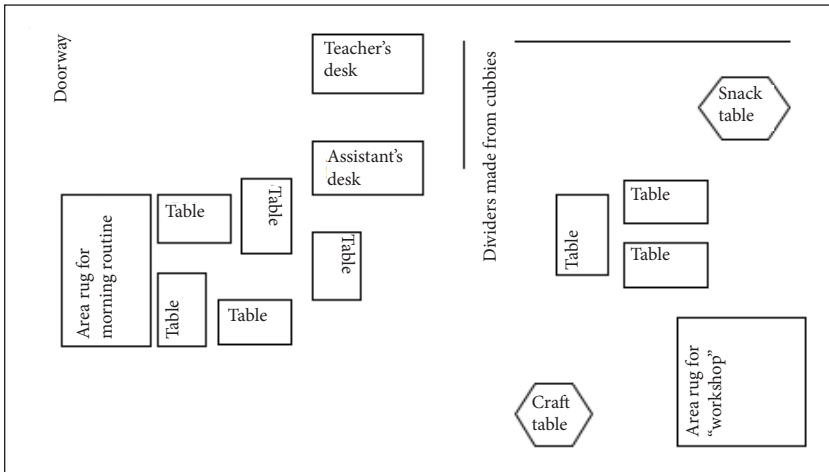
Doorway

Teacher's desk

Assistant's desk

Dividers made from cubbies

Snack table

Area rug for morning routine

Table

Table

Table

Table

Table

Table

Table

Table

Area rug for "workshop"

Craft table